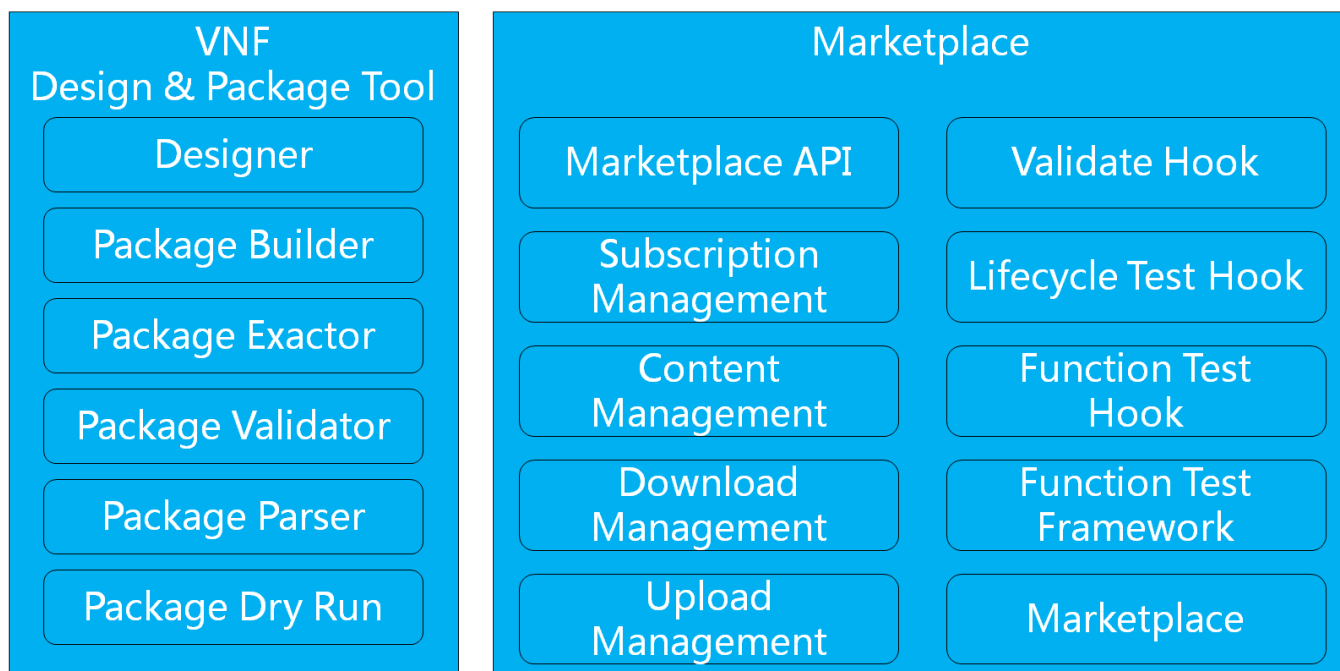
VNF
Design & Package Tool

Designer

Package Builder

Package Exactor

Package Validator

Package Parser

Package Dry Run

Marketplace

Marketplace API

Subscription Management

Content Management

Download Management

Upload Management

Validate Hook

Lifecycle Test Hook

Function Test Hook

Function Test Framework

Marketplace